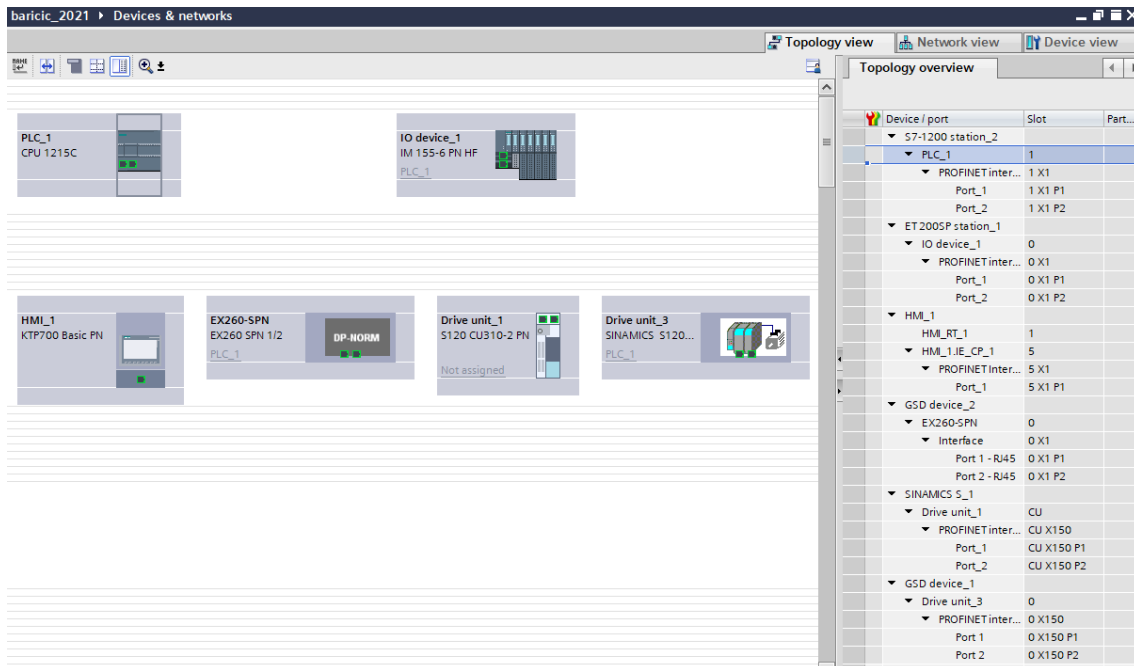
baricic_2021 ▸ Devices & networks

Topology view | Network view | Device view

PLC_1
CPU 1215C

IO device_1
IM 155-6 PN HF
PLC_1

HMI_1
KTP700 Basic PN

EX260-SPN
EX260 SPN 1/2
PLC_1
DP-NORM

Drive unit_1
S120 CU310-2 PN
Not assigned

Drive unit_3
SINAMICS S120...
PLC_1

Topology overview

| Device / port | Slot | Part... |
|---|---|---|
| ▼ S7-1200 station_2 | | |
| ▼ PLC_1 | 1 | |
| ▼ PROFINET inter... | 1 X1 | |
| Port_1 | 1 X1 P1 | |
| Port_2 | 1 X1 P2 | |
| ▼ ET 200SP station_1 | | |
| ▼ IO device_1 | 0 | |
| ▼ PROFINET inter... | 0 X1 | |
| Port_1 | 0 X1 P1 | |
| Port_2 | 0 X1 P2 | |
| ▼ HMI_1 | | |
| HMI_RT_1 | 1 | |
| ▼ HMI_1.IE_CP_1 | 5 | |
| ▼ PROFINET inter... | 5 X1 | |
| Port_1 | 5 X1 P1 | |
| ▼ GSD device_2 | | |
| ▼ EX260-SPN | 0 | |
| ▼ Interface | 0 X1 | |
| Port 1 - RJ45 | 0 X1 P1 | |
| Port 2 - RJ45 | 0 X1 P2 | |
| ▼ SINAMICS S_1 | | |
| ▼ Drive unit_1 | CU | |
| ▼ PROFINET inter... | CU X150 | |
| Port_1 | CU X150 P1 | |
| Port_2 | CU X150 P2 | |
| ▼ GSD device_1 | | |
| ▼ Drive unit_3 | 0 | |
| ▼ PROFINET inter... | 0 X150 | |
| Port 1 | 0 X150 P1 | |
| Port 2 | 0 X150 P2 | |